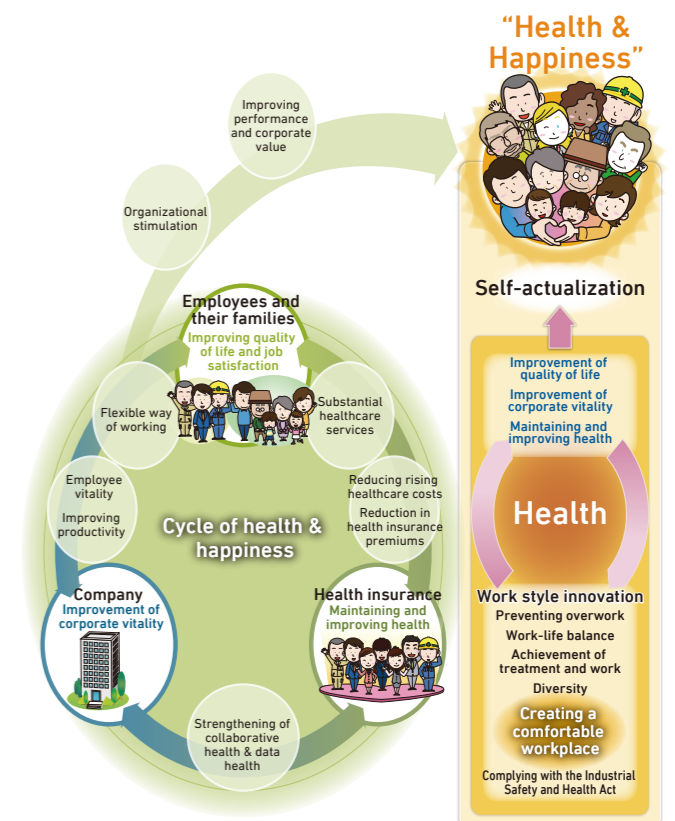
"Health & Happiness"

Improving performance and corporate value

Organizational stimulation

Employees and their families
Improving quality of life and job satisfaction

Flexible way of working

Substantial healthcare services

Employee vitality

Improving productivity

Reducing rising healthcare costs

Reduction in health insurance premiums

Cycle of health & happiness

Company
Improvement of corporate vitality

Health insurance
Maintaining and improving health

Strengthening of collaborative health & data health

Self-actualization

Improvement of quality of life
Improvement of corporate vitality
Maintaining and improving health

Health

Work style innovation
Preventing overwork
Work-life balance
Achievement of treatment and work
Diversity

Creating a comfortable workplace

Complying with the Industrial Safety and Health Act